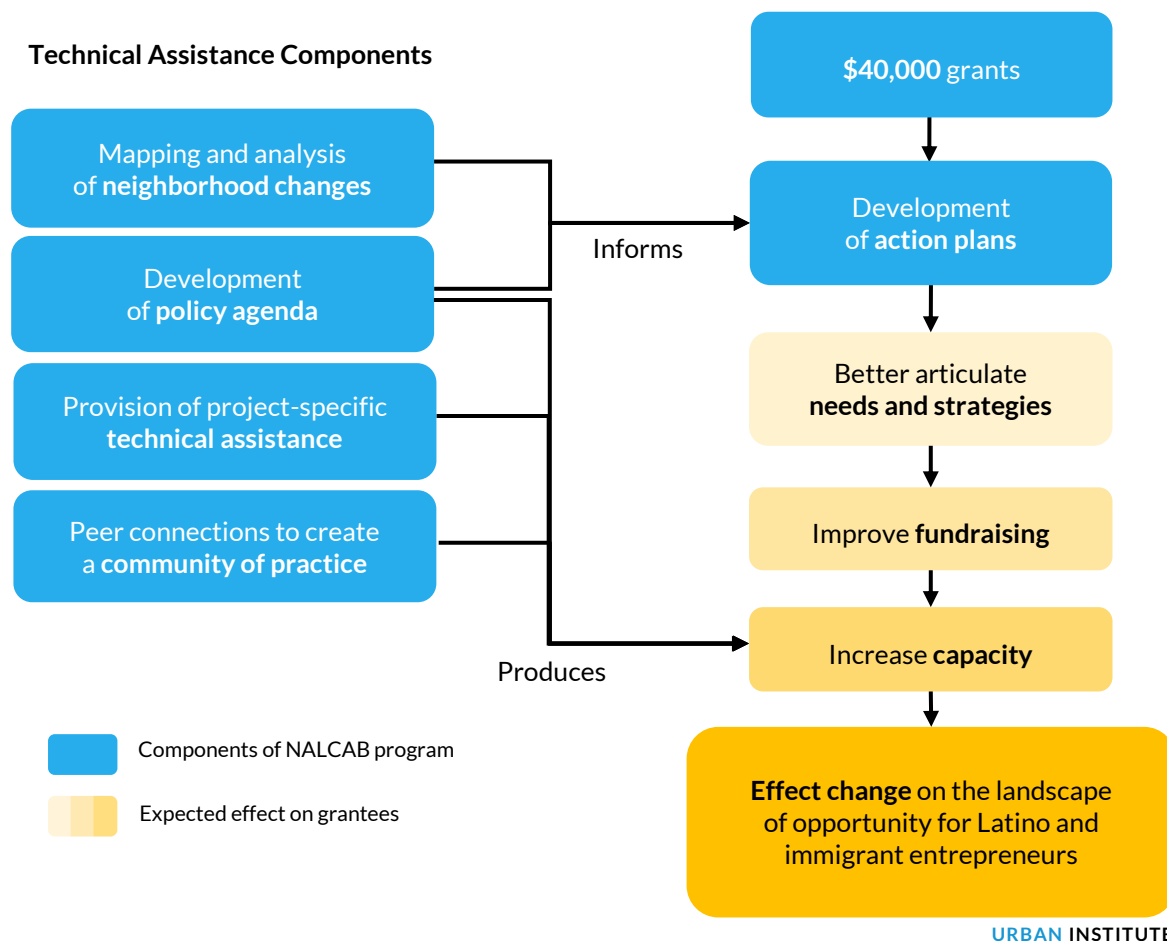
Technical Assistance Components

Mapping and analysis of neighborhood changes

Development of policy agenda

Provision of project-specific technical assistance

Peer connections to create a community of practice

Informs

Produces

$40,000 grants

Development of action plans

Better articulate needs and strategies

Improve fundraising

Increase capacity

Effect change on the landscape of opportunity for Latino and immigrant entrepreneurs

Components of NALCAB program

Expected effect on grantees

URBAN INSTITUTE